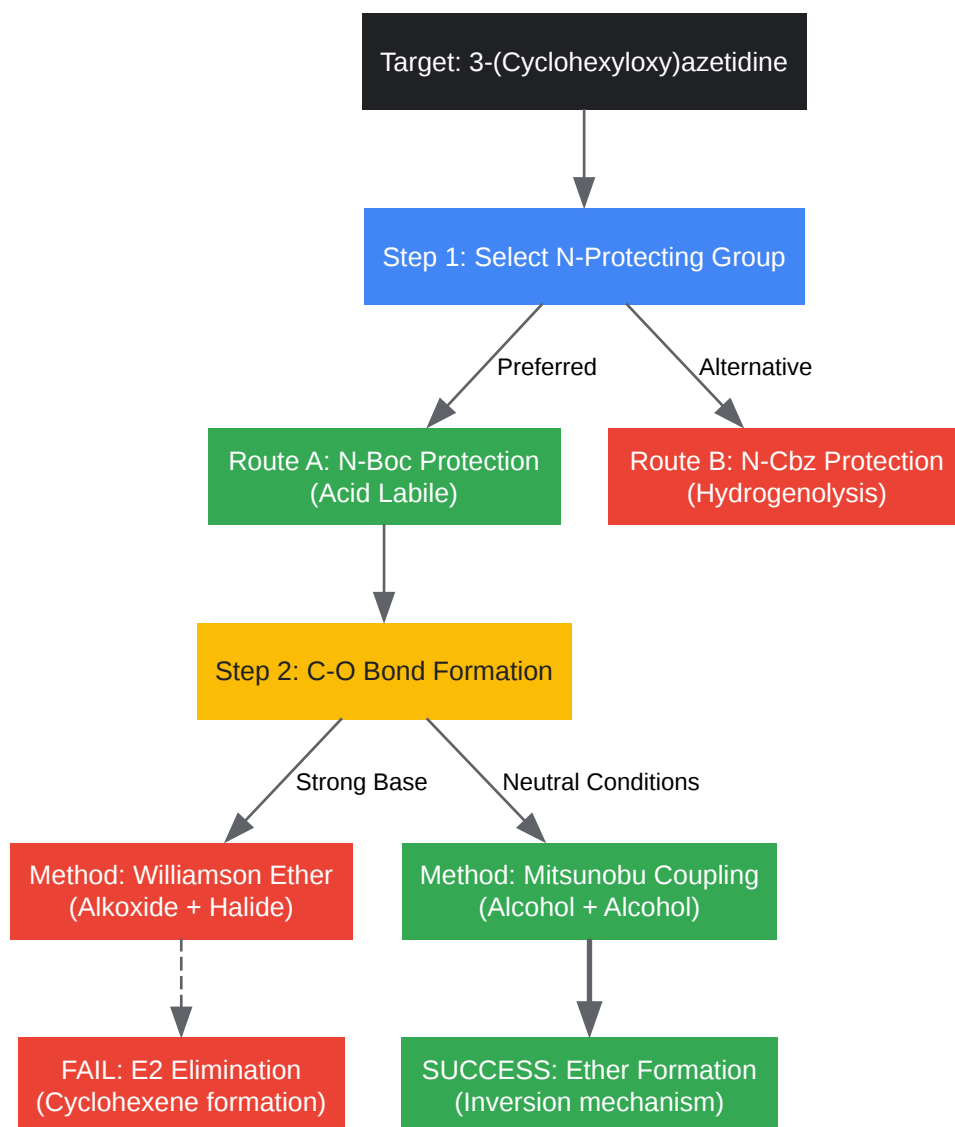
Target: 3-(Cyclohexyloxy)azetidine

Step 1: Select N-Protecting Group

Preferred

Alternative

Route A: N-Boc Protection (Acid Labile)

Route B: N-Cbz Protection (Hydrogenolysis)

Step 2: C-O Bond Formation

Strong Base

Neutral Conditions

Method: Williamson Ether (Alkoxide + Halide)

Method: Mitsunobu Coupling (Alcohol + Alcohol)

FAIL: E2 Elimination (Cyclohexene formation)

SUCCESS: Ether Formation (Inversion mechanism)